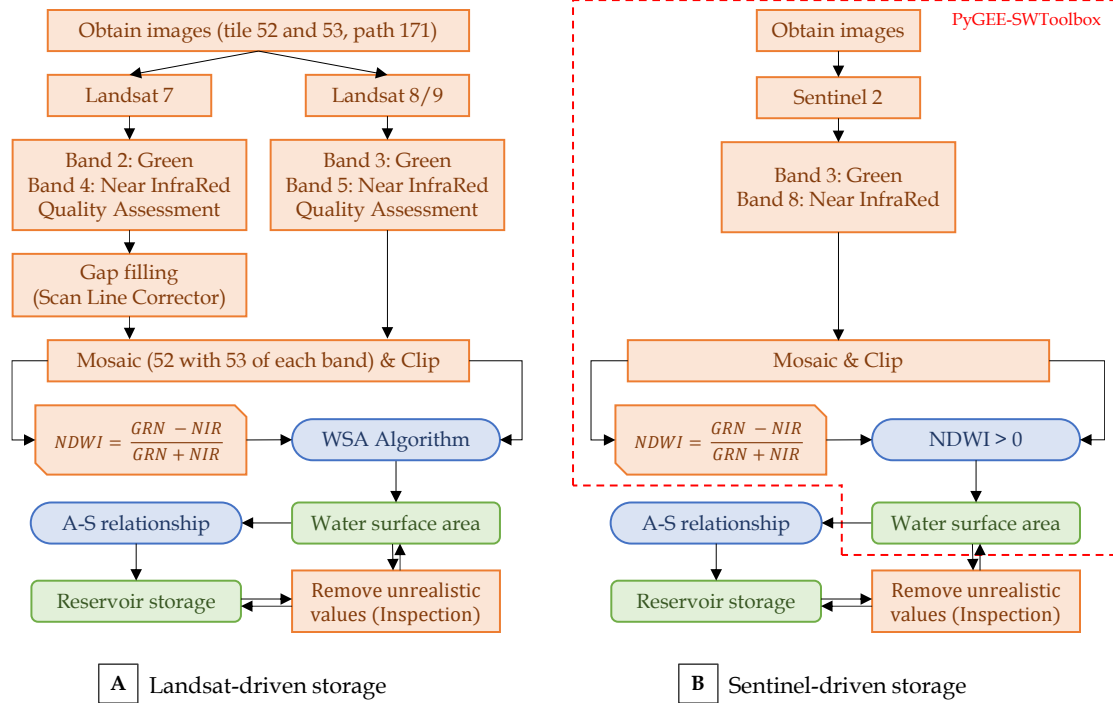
Obtain images (tile 52 and 53, path 171)

Landsat 7

Landsat 8/9

Band 2: Green
Band 4: Near InfraRed
Quality Assessment

Band 3: Green
Band 5: Near InfraRed
Quality Assessment

Gap filling
(Scan Line Corrector)

Mosaic (52 with 53 of each band) & Clip

$NDWI = \frac{GRN - NIR}{GRN + NIR}$

WSA Algorithm

A-S relationship

Water surface area

Reservoir storage

Remove unrealistic values (Inspection)

A Landsat-driven storage

PyGEE-SWToolbox

Obtain images

Sentinel 2

Band 3: Green
Band 8: Near InfraRed

Mosaic & Clip

$NDWI = \frac{GRN - NIR}{GRN + NIR}$

NDWI > 0

A-S relationship

Water surface area

Reservoir storage

Remove unrealistic values (Inspection)

B Sentinel-driven storage